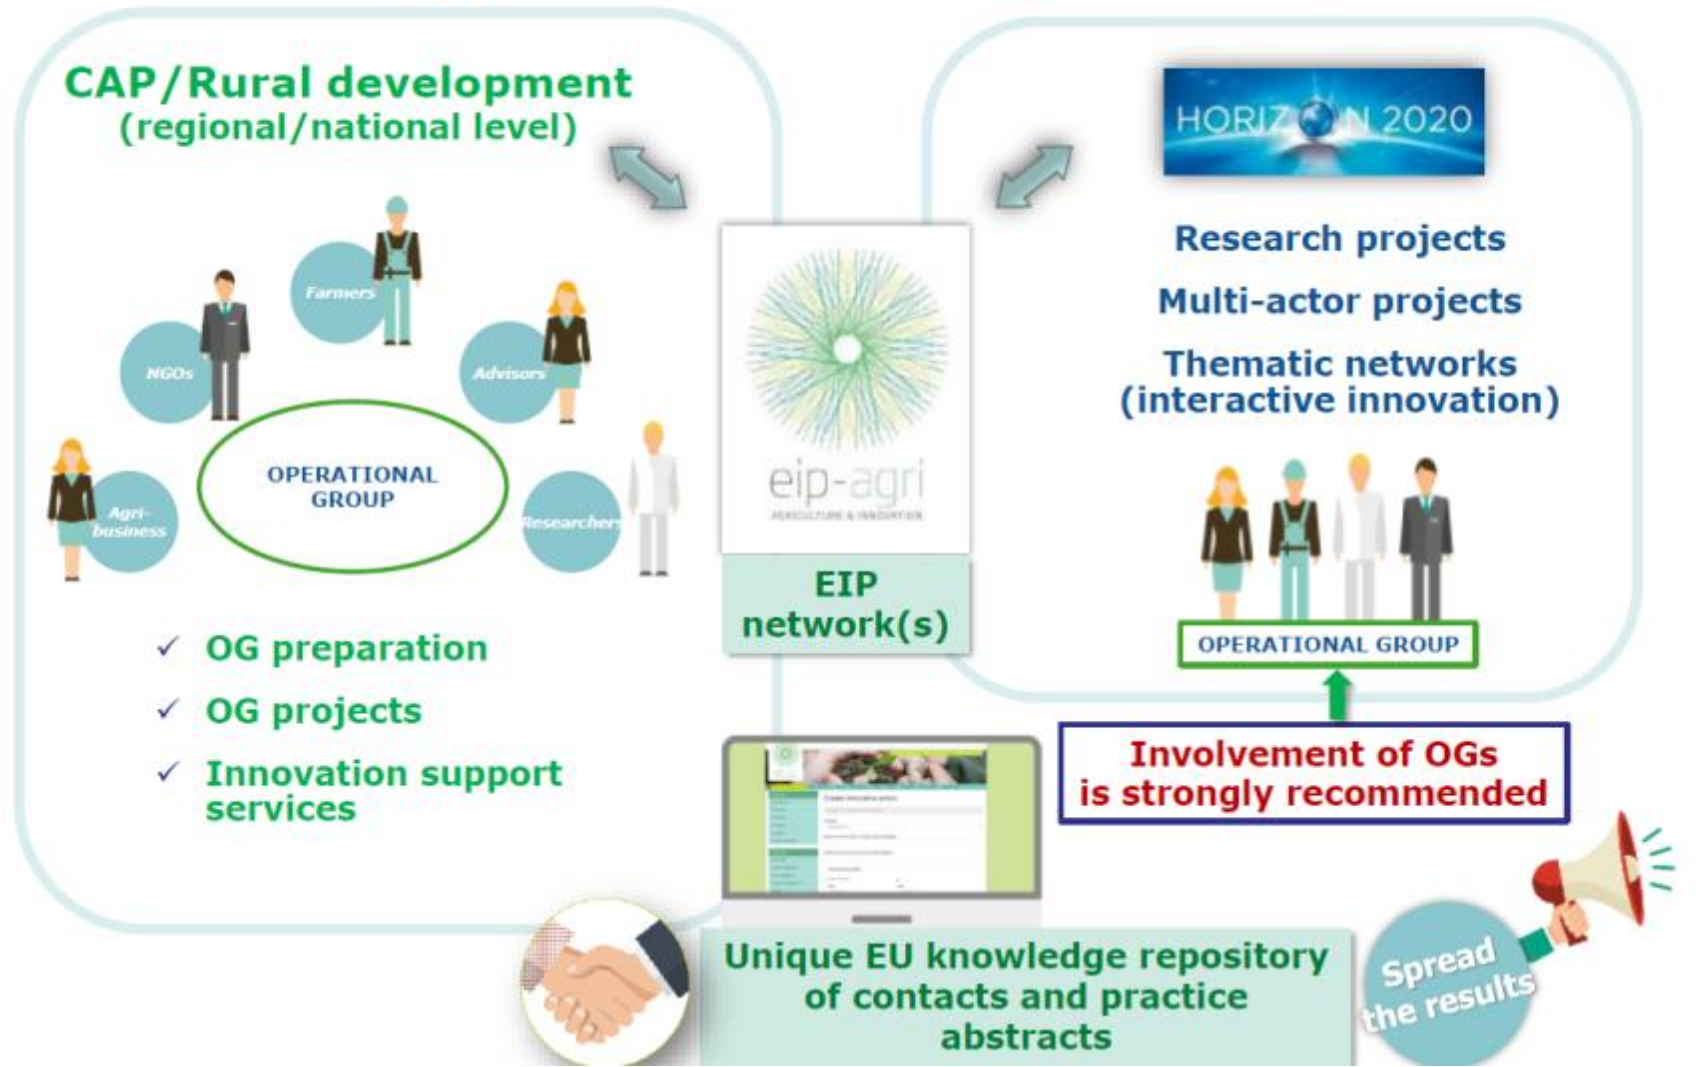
CAP/Rural development
(regional/national level)

Farmers

NGOs

Advisors

OPERATIONAL GROUP

Agri-business

Researchers

✓ OG preparation

✓ OG projects

✓ Innovation support services

eip-agri
AGRICULTURE & INNOVATION

EIP network(s)

HORIZON 2020

Research projects

Multi-actor projects

Thematic networks (interactive innovation)

OPERATIONAL GROUP

Involvement of OGs is strongly recommended

Unique EU knowledge repository of contacts and practice abstracts

Spread the results